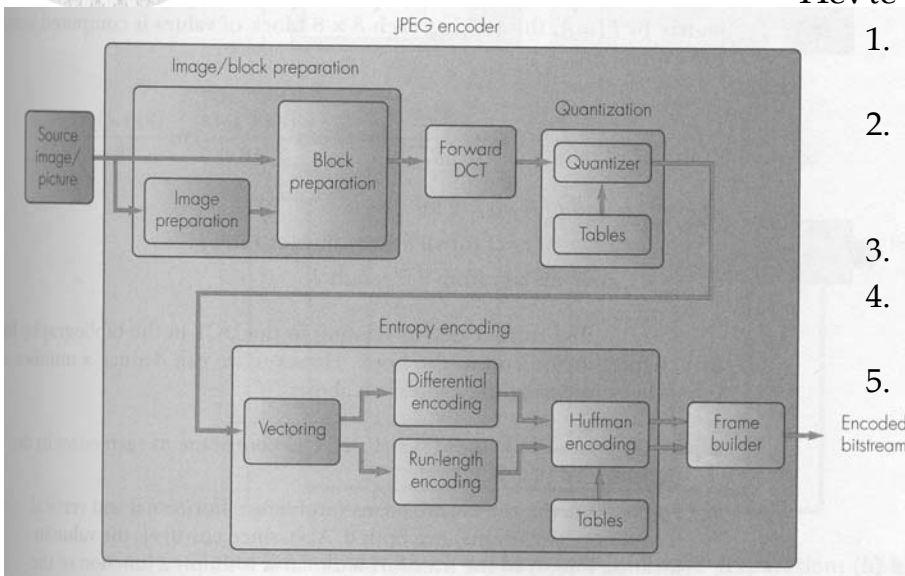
JPEG encoder

Image/block preparation

Source image/ picture

Block preparation

Image preparation

Forward DCT

Quantization

Quantizer

Tables

Entropy encoding

Vectoring

Differential encoding

Run-length encoding

Huffman encoding

Tables

Frame builder

Encoded bitstream

1.

2.

3.

4.

5.